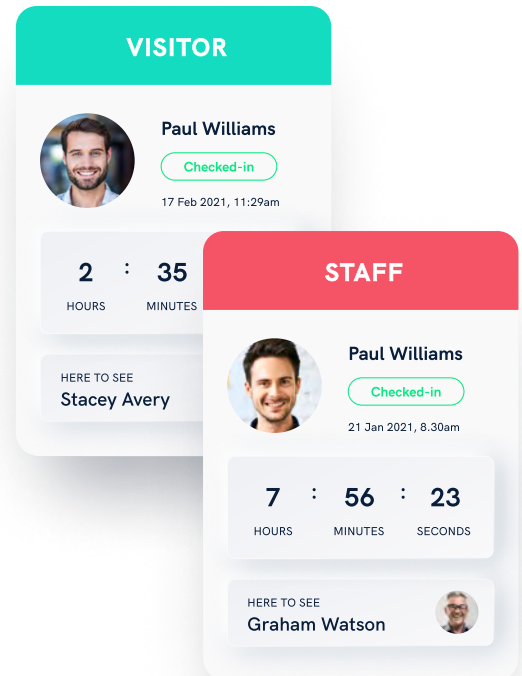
VISITOR

Paul Williams

Checked-in

17 Feb 2021, 11:29am

2 : 35

HOURS MINUTES

HERE TO SEE

Stacey Avery

STAFF

Paul Williams

Checked-in

21 Jan 2021, 8.30am

7 : 56 : 23

HOURS MINUTES SECONDS

HERE TO SEE

Graham Watson